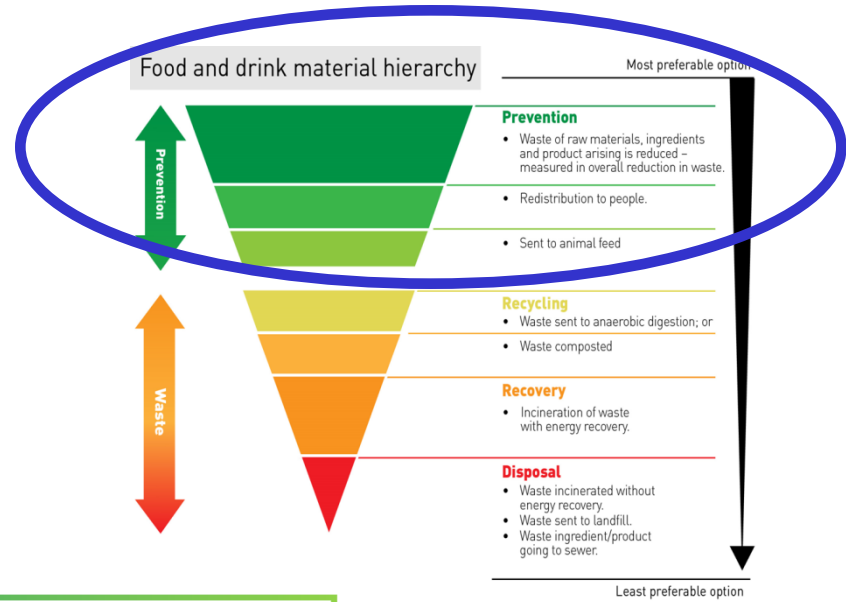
Food and drink material hierarchy

Most preferable option

Prevention

Prevention
• Waste of raw materials, ingredients and product arising is reduced – measured in overall reduction in waste.

• Redistribution to people.

• Sent to animal feed

Waste

Recycling
• Waste sent to anaerobic digestion; or

• Waste composted

Recovery
• Incineration of waste with energy recovery.

Disposal
• Waste incinerated without energy recovery.
• Waste sent to landfill.
• Waste ingredient/product going to sewer.

Least preferable option